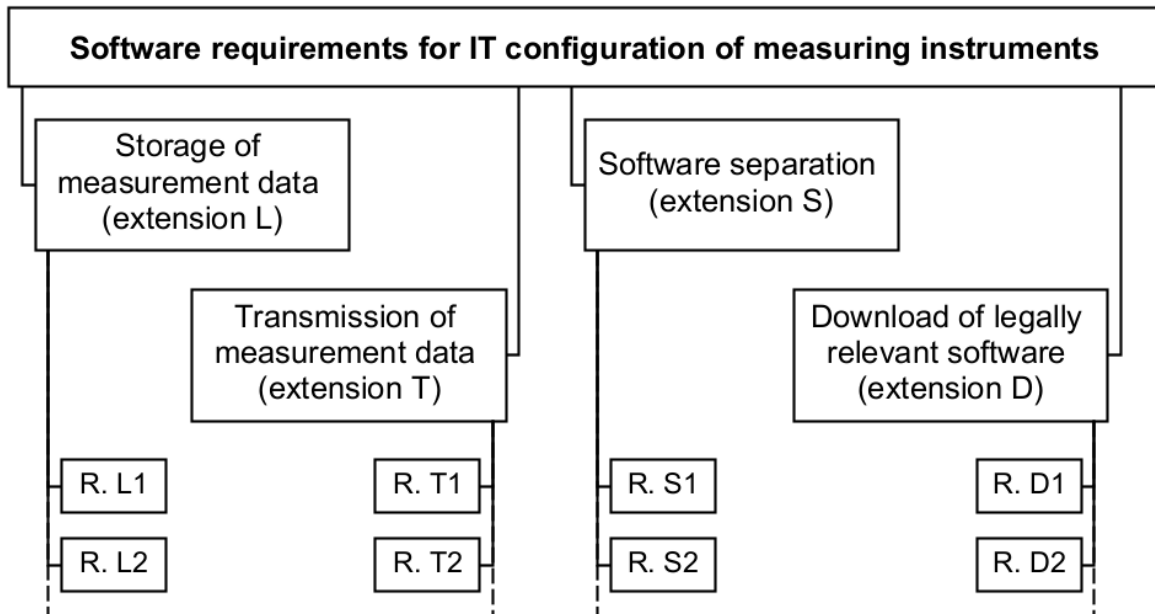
Software requirements for IT configuration of measuring instruments

Storage of measurement data (extension L)

Transmission of measurement data (extension T)

Software separation (extension S)

Download of legally relevant software (extension D)

R. L1

R. L2

R. T1

R. T2

R. S1

R. S2

R. D1

R. D2